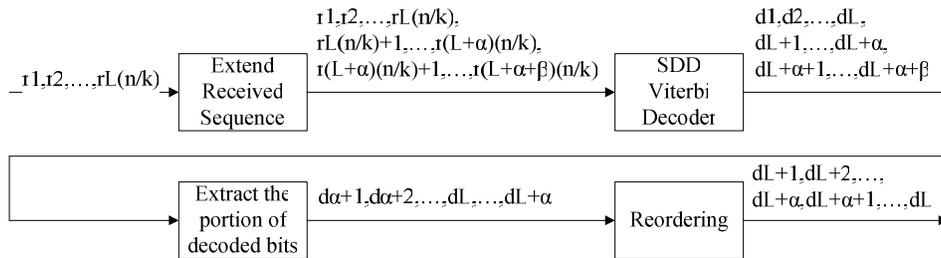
r1,r2,…,rL(n/k)

Extend Received Sequence

r1,r2,…,rL(n/k), rL(n/k)+1,…,r(L+α)(n/k), r(L+α)(n/k)+1,…,r(L+α+β)(n/k)

SDD Viterbi Decoder

d1,d2,…,dL, dL+1,…,dL+α, dL+α+1,…,dL+α+β

Extract the portion of decoded bits

dα+1,dα+2,…,dL,…,dL+α

Reordering

dL+1,dL+2,…, dL+α,dL+α+1,…,dL